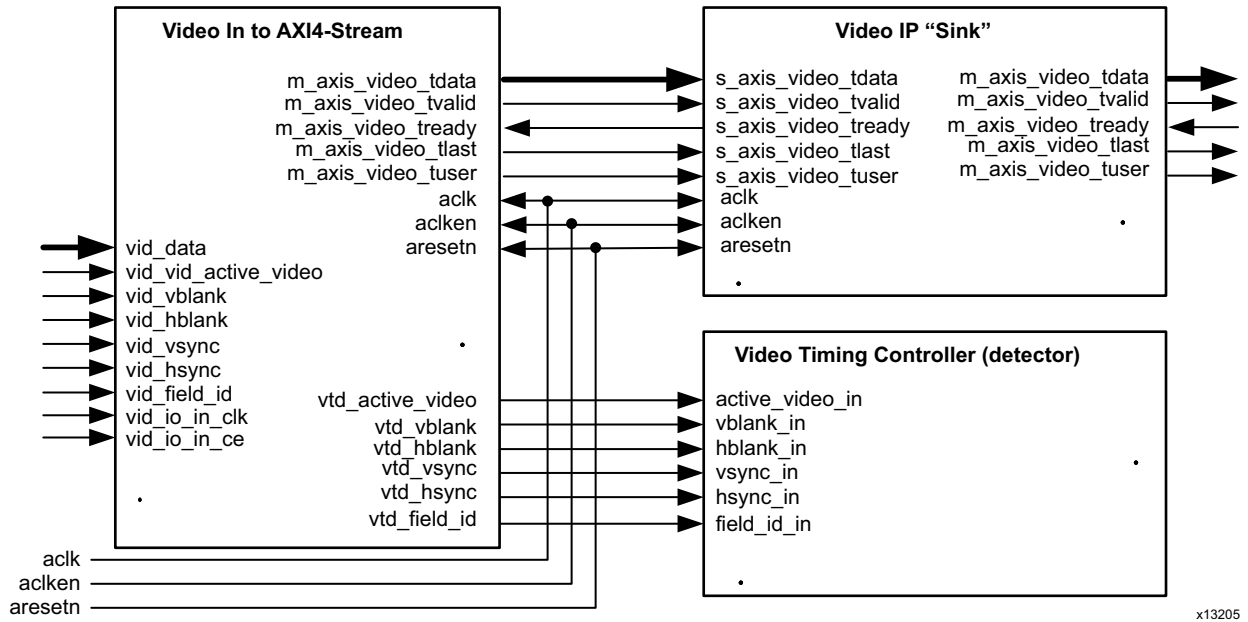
Video In to AXI4-Stream

m_axis_video_tdata
m_axis_video_tvalid
m_axis_video_tready
m_axis_video_tlast
m_axis_video_tuser
aclk
aclken
aresetn

vid_data
vid_vid_active_video
vid_vblank
vid_hblank
vid_vsync
vid_hsync
vid_field_id
vid_io_in_clk
vid_io_in_ce

vtd_active_video
vtd_vblank
vtd_hblank
vtd_vsync
vtd_hsync
vtd_field_id

Video IP "Sink"

s_axis_video_tdata
s_axis_video_tvalid
s_axis_video_tready
s_axis_video_tlast
s_axis_video_tuser
aclk
aclken
aresetn

m_axis_video_tdata
m_axis_video_tvalid
m_axis_video_tready
m_axis_video_tlast
m_axis_video_tuser

Video Timing Controller (detector)

active_video_in
vblank_in
hblank_in
vsync_in
hsync_in
field_id_in

aclk
aclken
aresetn

x13205